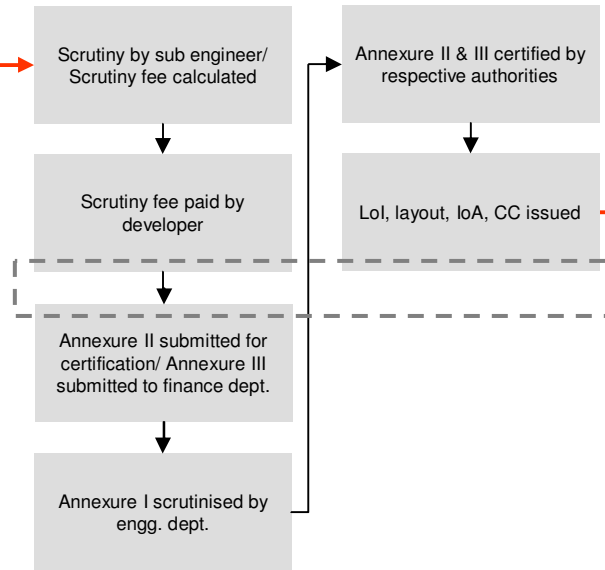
Scrutiny by sub engineer/ Scrutiny fee calculated

Scrutiny fee paid by developer

Annexure II submitted for certification/ Annexure III submitted to finance dept.

Annexure I scrutinised by engg. dept.

Annexure II & III certified by respective authorities

LoI, layout, IoA, CC issued